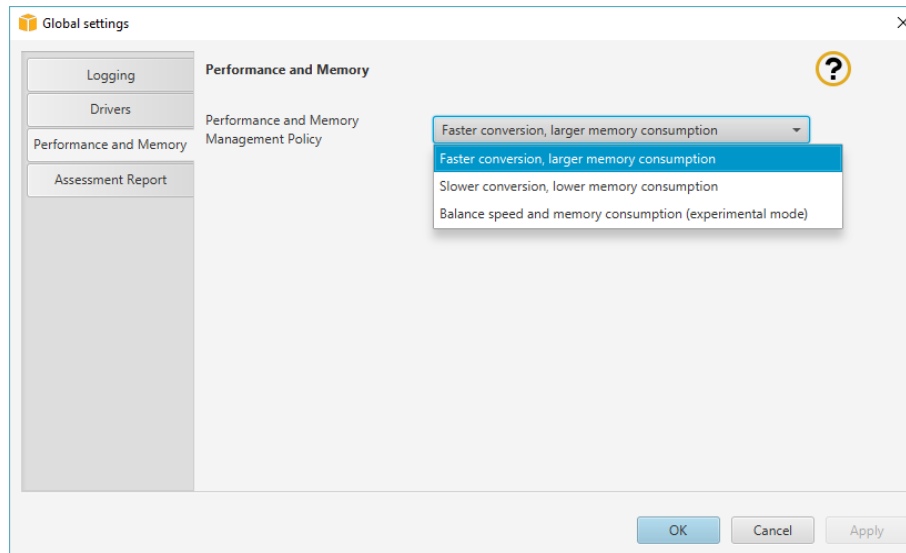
Global settings

Logging
Drivers
Performance and Memory
Assessment Report

Performance and Memory

?

Performance and Memory Management Policy

Faster conversion, larger memory consumption

Faster conversion, larger memory consumption
Slower conversion, lower memory consumption
Balance speed and memory consumption (experimental mode)

OK
Cancel
Apply